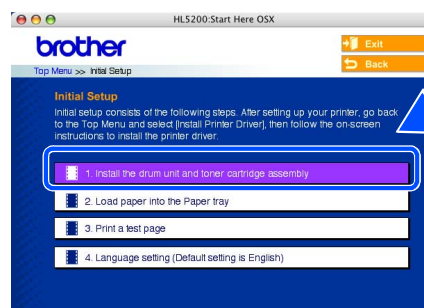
HL5200:Start Here OSX

brother

Exit

Back

Top Menu >> Initial Setup

Initial Setup

Initial setup consists of the following steps. After setting up your printer, go back to the Top Menu and select [Install Printer Driver], then follow the on-screen instructions to install the printer driver.

1. Install the drum unit and toner cartridge assembly

2. Load paper into the Paper tray

3. Print a test page

4. Language setting (Default setting is English)